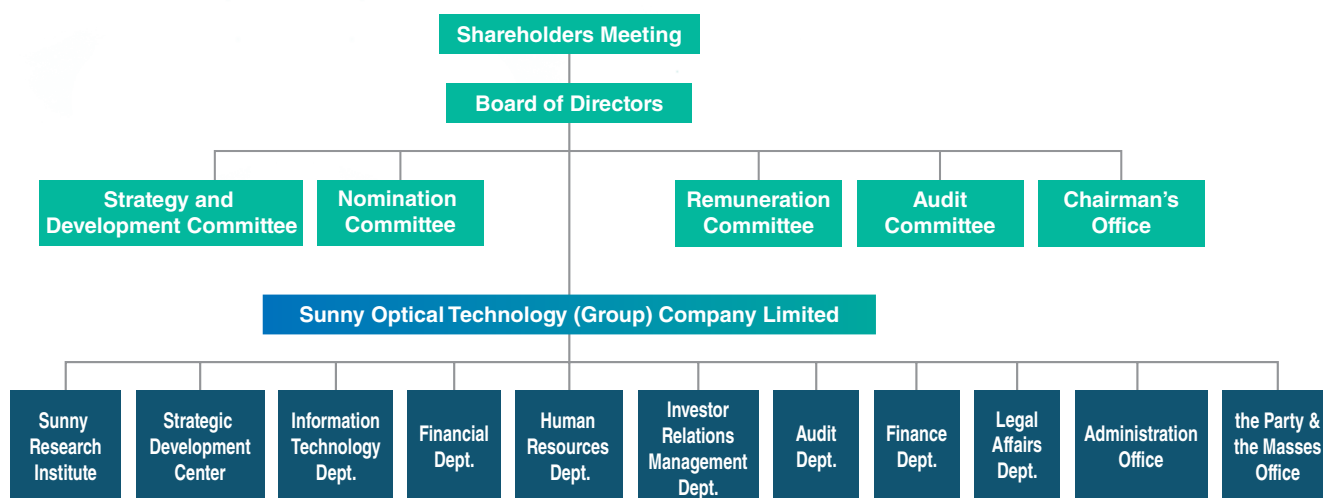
Shareholders Meeting

Board of Directors

Strategy and Development Committee

Nomination Committee

Remuneration Committee

Audit Committee

Chairman's Office

Sunny Optical Technology (Group) Company Limited

Sunny Research Institute

Strategic Development Center

Information Technology Dept.

Financial Dept.

Human Resources Dept.

Investor Relations Management Dept.

Audit Dept.

Finance Dept.

Legal Affairs Dept.

Administration Office

the Party & the Masses Office